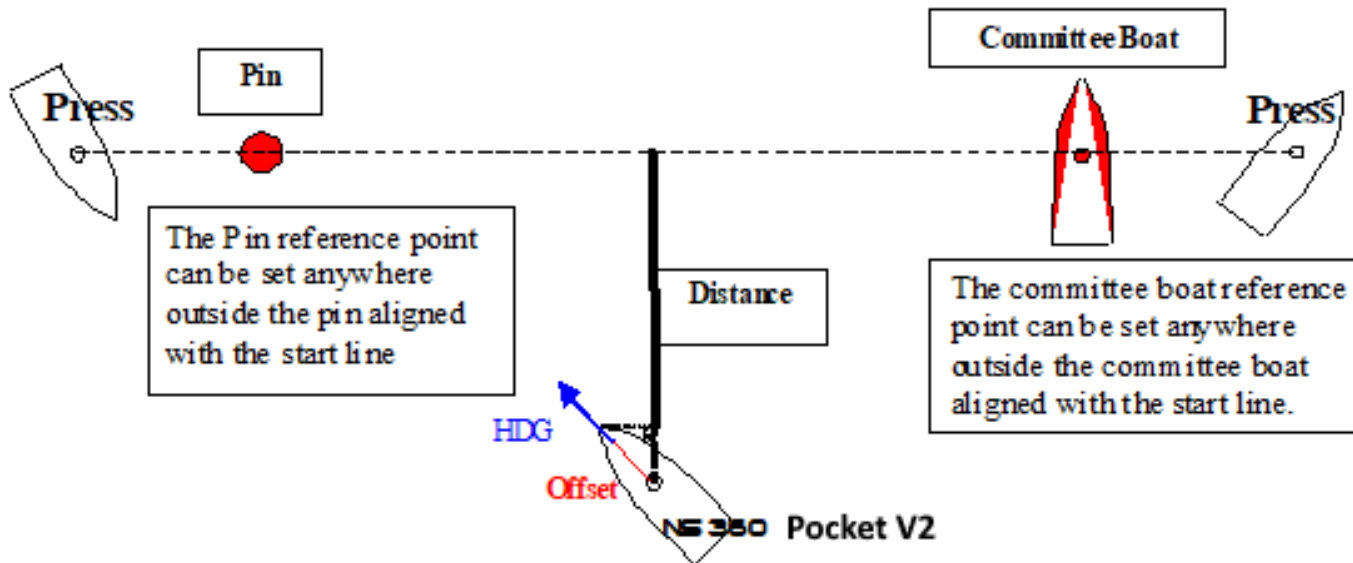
Committee Boat

Pin

Press

Press

The Pin reference point can be set anywhere outside the pin aligned with the start line

Distance

The committee boat reference point can be set anywhere outside the committee boat aligned with the start line.

HDG

Offset

NS 360 Pocket V2